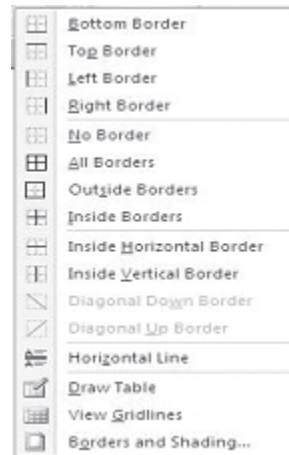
Bottom Border
Top Border
Left Border
Right Border
No Border
All Borders
Outside Borders
Inside Borders
Inside Horizontal Border
Inside Vertical Border
Diagonal Down Border
Diagonal Up Border
Horizontal Line
Draw Table
View Gridlines
Borders and Shading...